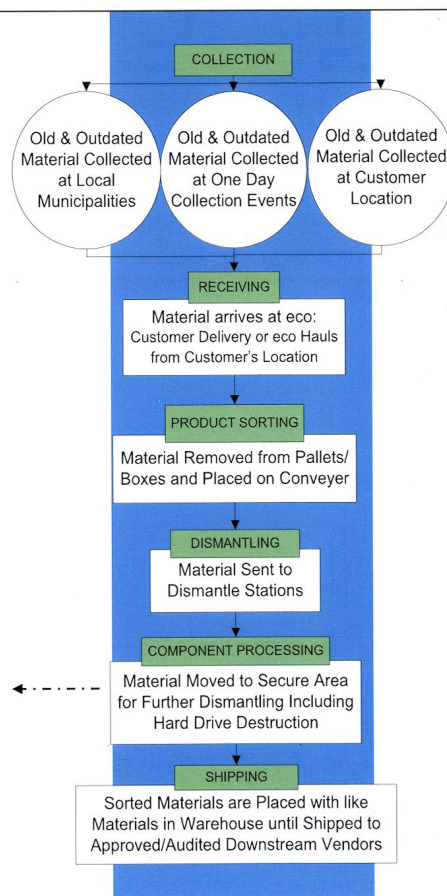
COLLECTION

Old & Outdated Material Collected at Local Municipalities

Old & Outdated Material Collected at One Day Collection Events

Old & Outdated Material Collected at Customer Location

RECEIVING

Material arrives at eco: Customer Delivery or eco Hauls from Customer's Location

PRODUCT SORTING

Material Removed from Pallets/ Boxes and Placed on Conveyer

DISMANTLING

Material Sent to Dismantle Stations

COMPONENT PROCESSING

Material Moved to Secure Area for Further Dismantling Including Hard Drive Destruction

SHIPPING

Sorted Materials are Placed with like Materials in Warehouse until Shipped to Approved/Audited Downstream Vendors